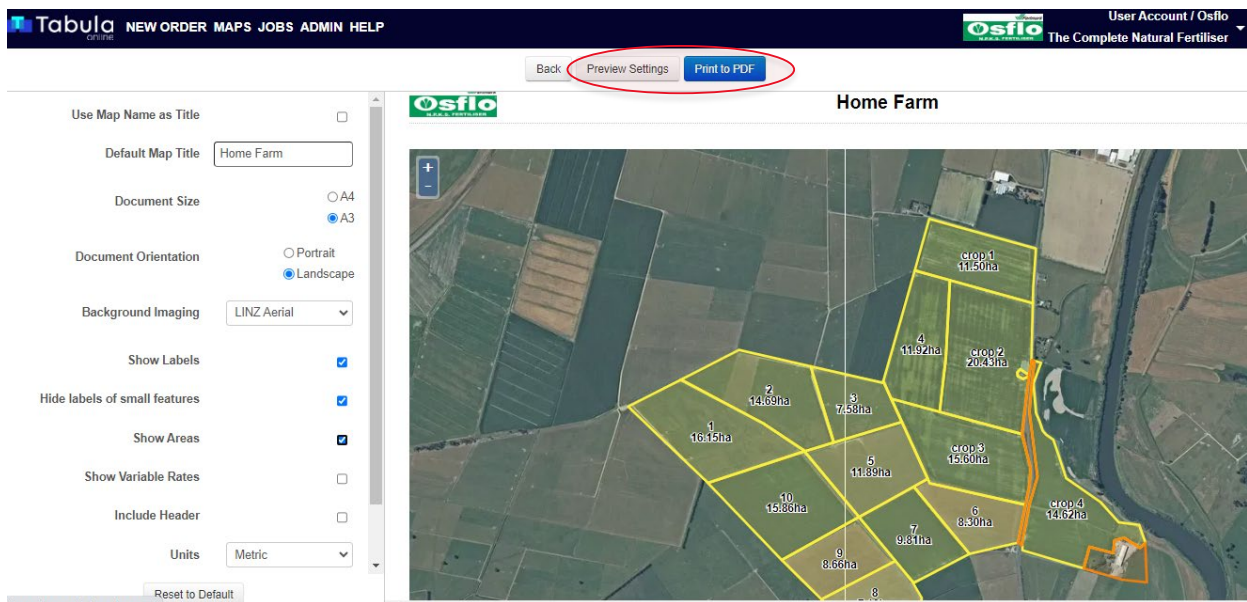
Tabula online NEW ORDER MAPS JOBS ADMIN HELP

Osflo User Account / Osflo The Complete Natural Fertiliser

Back Preview Settings Print to PDF

Use Map Name as Title

Default Map Title Home Farm

Document Size A4 A3

Document Orientation Portrait Landscape

Background Imaging LINZ Aerial

Show Labels

Hide labels of small features

Show Areas

Show Variable Rates

Include Header

Units Metric

Reset to Default

Osflo

Home Farm

+
-

crop 1 11.50ha

4 11.92ha

crop 2 20.43ha

2 14.69ha

3 7.58ha

1 16.15ha

crop 3 15.60ha

5 11.89ha

10 15.86ha

6 8.30ha

crop 4 14.62ha

7 9.81ha

9 8.66ha

8